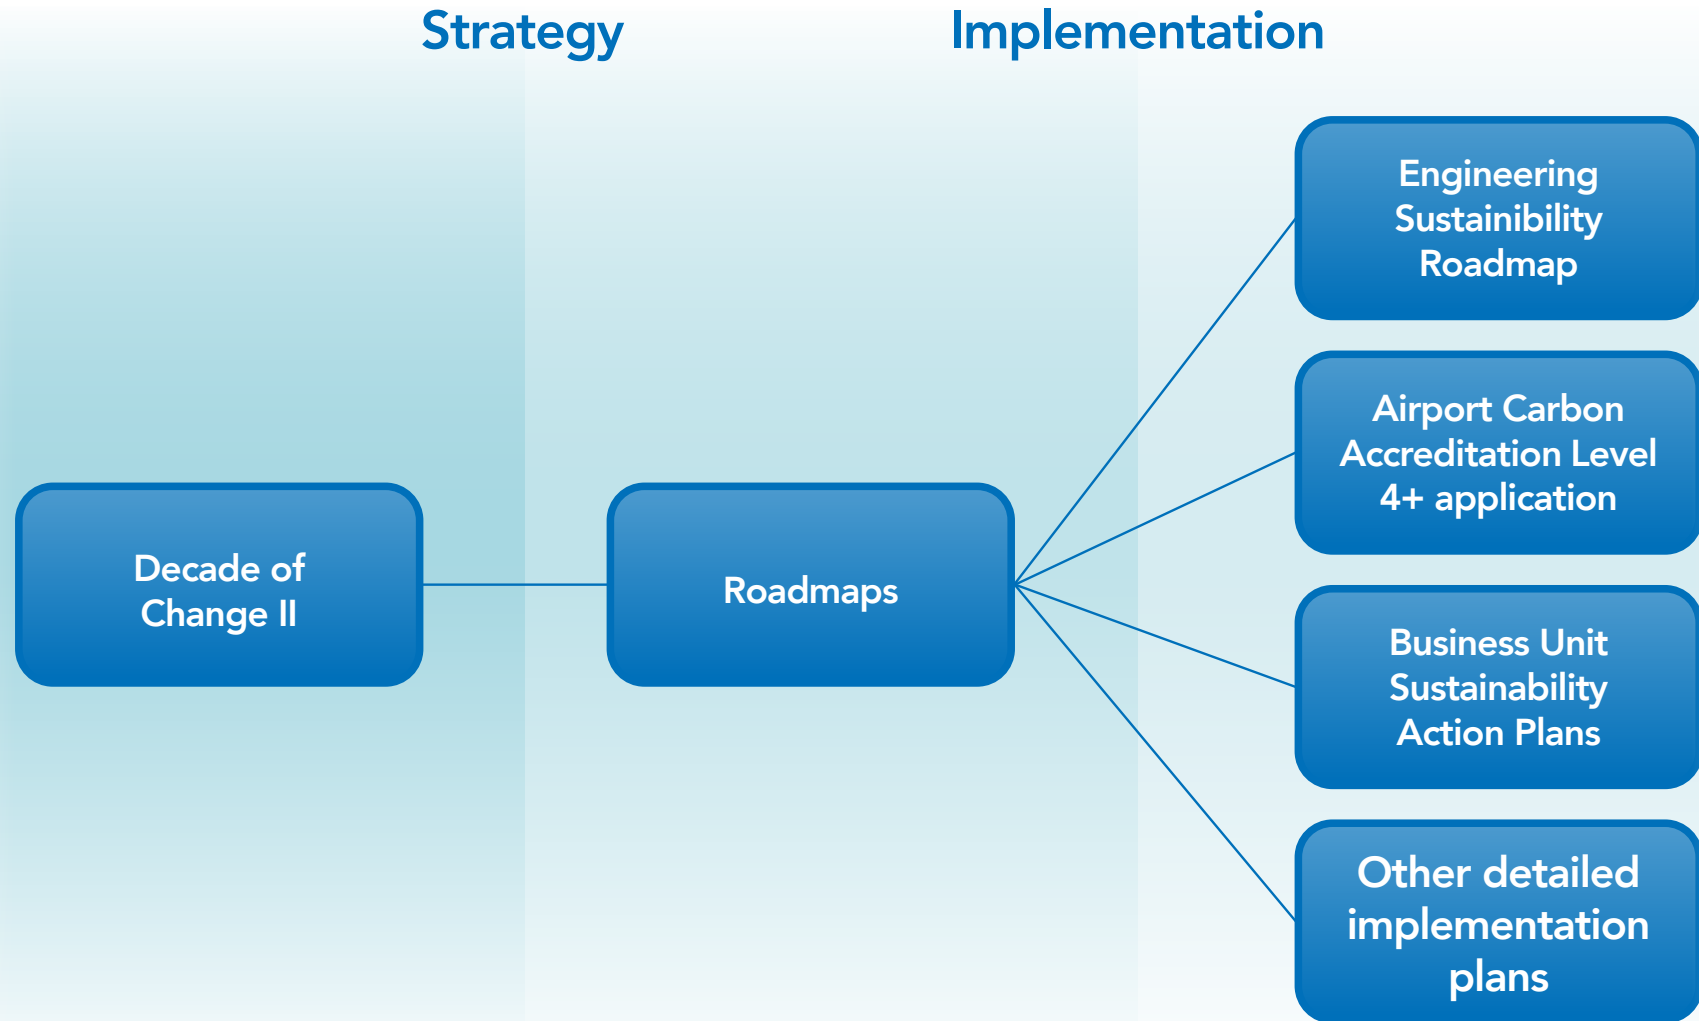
Strategy

Implementation

Decade of Change II

Roadmaps

Engineering Sustainibility Roadmap

Airport Carbon Accreditation Level 4+ application

Business Unit Sustainability Action Plans

Other detailed implementation plans